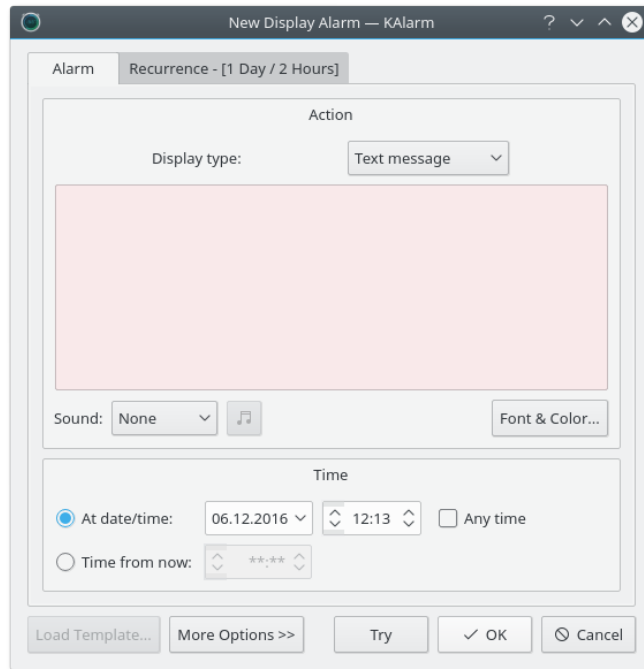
New Display Alarm — KAlarm

Alarm | Recurrence - [1 Day / 2 Hours]

Action

Display type: Text message

Sound: None

Font & Color...

Time

At date/time: 06.12.2016 12:13 Any time

Time from now: **:**

Load Template... More Options >> Try OK Cancel